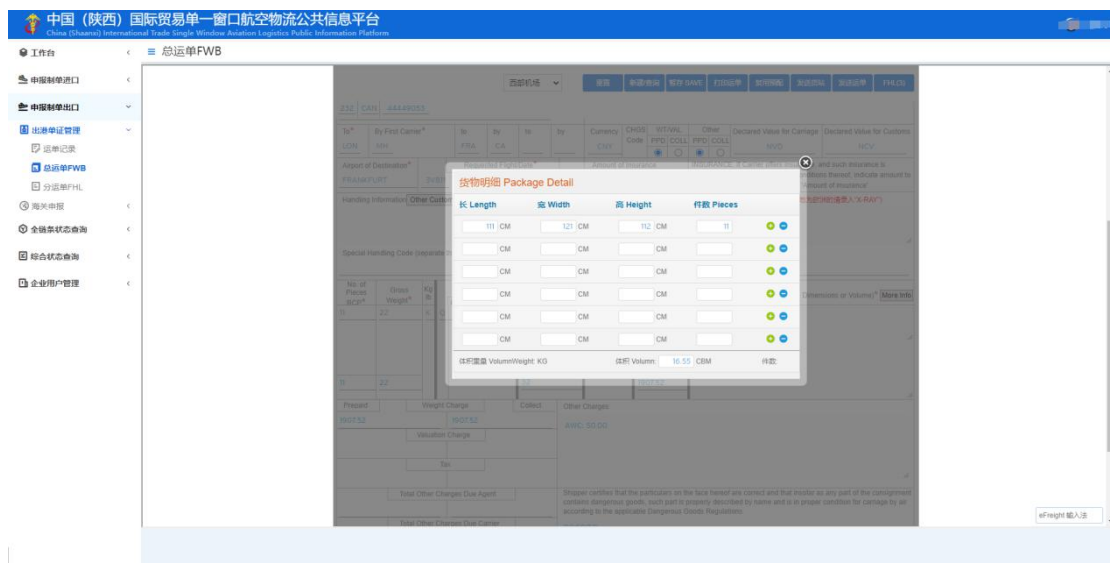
中国（陕西）国际贸易单一窗口航空物流公共信息平台
China (Shaanxi) International Trade Single Window Aviation Logistics Public Information Platform

工作台
申报制单进口
申报制单出口
出港单证管理
运单记录
总运单FWB
分运单FHL
海关申报
全链条状态查询
综合状态查询
企业用户管理

≡ 总运单FWB

西部机场
重置 新建/查询 暂存 SAVE 打印运单 加用预配 发送预配 发送运单 FHL(S)

232 CAN 44449053

To* By First Carrier* to by to by Currency CHGS Code WT/VAL PPD COLL Other PPD COLL Declared Value for Carriage Declared Value for Customs
LON FRA CA CNY NVD NCV
Airport of Destination* Requested Flight/Date* Amount of Insurance
FRANKFURT
Handling Information Other Custom
Special Handling Code
No. of Pieces RCP* Gross Weight* Kg lb
11 27
11 27
Prepaid Weight Charge Collect Other Charges
1907.52 1907.52 AWC:50.00
Valuation Charge
Tax
Total Other Charges Due Agent
Total Other Charges Due Carrier
Dimensions or Volume More Info
Shipper certifies that the particulars on the face hereof are correct and that insofar as any part of the consignment contains dangerous goods, such part is properly described by name and is in proper condition for carriage by air according to the applicable Dangerous Goods Regulations.

货物明细 Package Detail
| 长 Length | 宽 Width | 高 Height | 件数 Pieces |
|---|---|---|---|
| 111 CM | 121 CM | 112 CM | 11 |
| CM | CM | CM | |
| CM | CM | CM | |
| CM | CM | CM | |
| CM | CM | CM | |
| CM | CM | CM | |

体积重量 VolumeWeight: KG 体积 Volumn: 16.55 CBM 件数:

eFreight 输入法